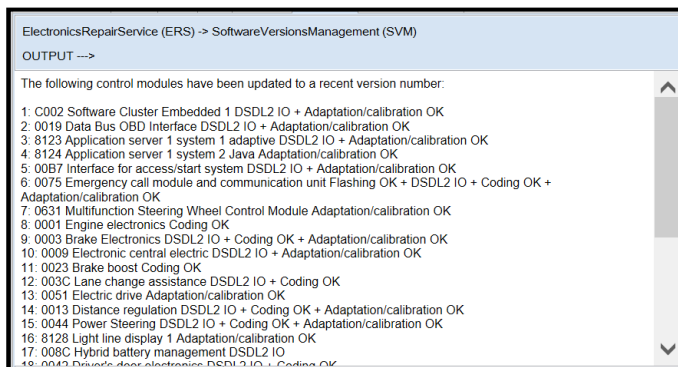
ElectronicsRepairService (ERS) -> SoftwareVersionsManagement (SVM)

OUTPUT --->

The following control modules have been updated to a recent version number:

1: C002 Software Cluster Embedded 1 DSDL2 IO + Adaptation/calibration OK
2: 0019 Data Bus OBD Interface DSDL2 IO + Adaptation/calibration OK
3: 8123 Application server 1 system 1 adaptive DSDL2 IO + Adaptation/calibration OK
4: 8124 Application server 1 system 2 Java Adaptation/calibration OK
5: 00B7 Interface for access/start system DSDL2 IO + Adaptation/calibration OK
6: 0075 Emergency call module and communication unit Flashing OK + DSDL2 IO + Coding OK + Adaptation/calibration OK
7: 0631 Multifunction Steering Wheel Control Module Adaptation/calibration OK
8: 0001 Engine electronics Coding OK
9: 0003 Brake Electronics DSDL2 IO + Coding OK + Adaptation/calibration OK
10: 0009 Electronic central electric DSDL2 IO + Adaptation/calibration OK
11: 0023 Brake boost Coding OK
12: 003C Lane change assistance DSDL2 IO + Coding OK
13: 0051 Electric drive Adaptation/calibration OK
14: 0013 Distance regulation DSDL2 IO + Coding OK + Adaptation/calibration OK
15: 0044 Power Steering DSDL2 IO + Coding OK + Adaptation/calibration OK
16: 8128 Light line display 1 Adaptation/calibration OK
17: 008C Hybrid battery management DSDL2 IO
18: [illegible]